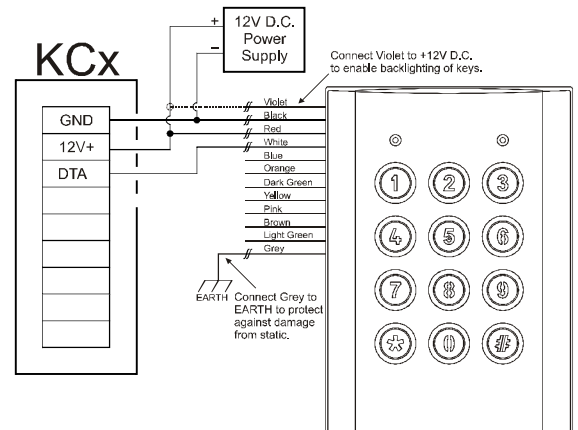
+
-
12V D.C.
Power
Supply

KCx

Connect Violet to +12V D.C.
to enable backlighting of keys.

GND
12V+
DTA

Violet
Black
Red
White
Blue
Orange
Dark Green
Yellow
Pink
Brown
Light Green
Grey

EARTH

Connect Grey to EARTH to protect against damage from static.

1 2 3
4 5 6
7 8 9
* 0 #